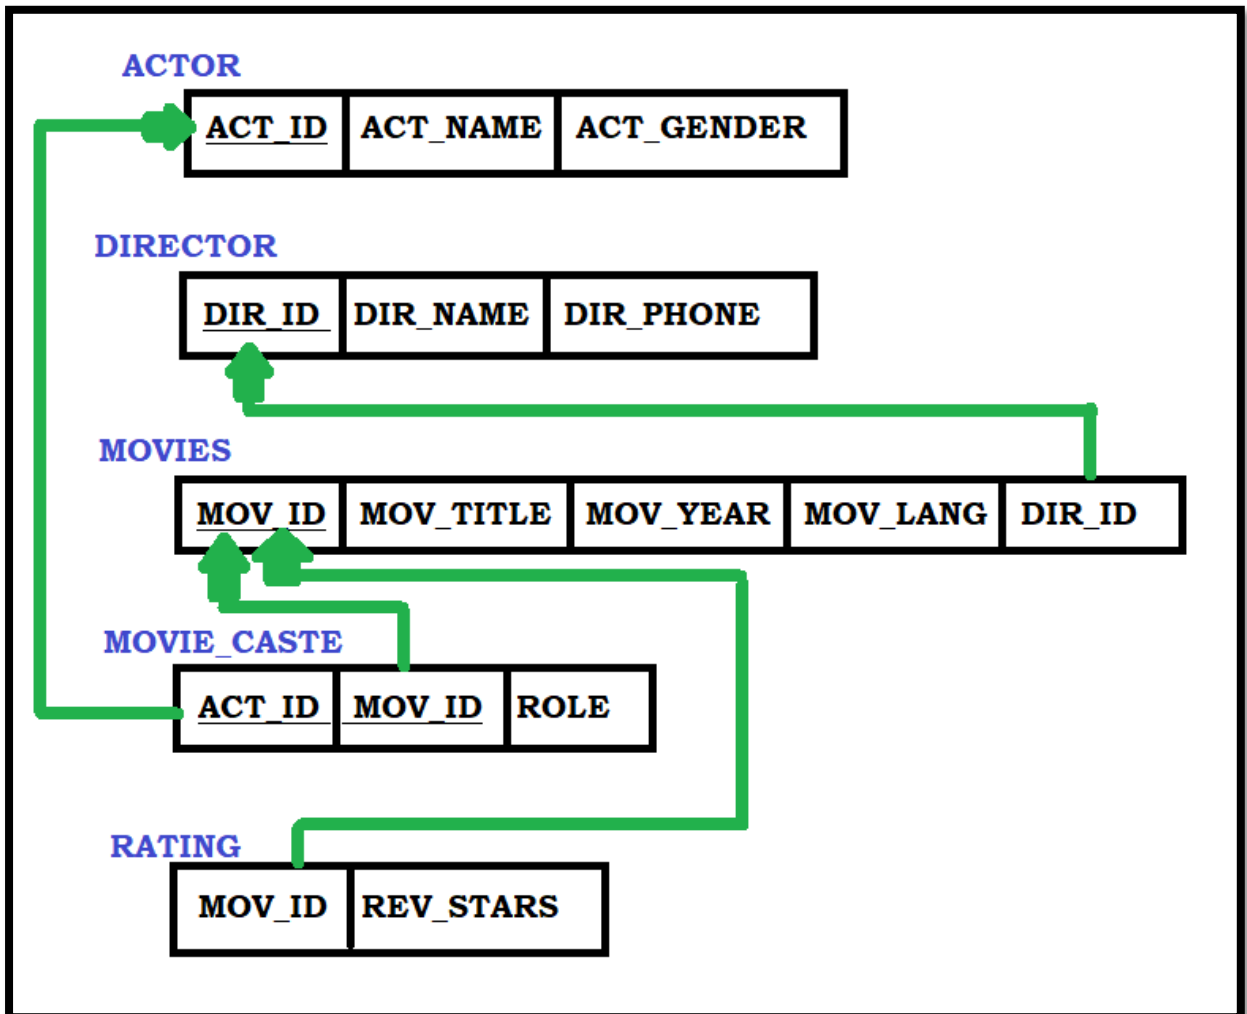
ACTOR

| ACT_ID | ACT_NAME | ACT_GENDER |
|---|---|---|

DIRECTOR

| DIR_ID | DIR_NAME | DIR_PHONE |
|---|---|---|

MOVIES

| MOV_ID | MOV_TITLE | MOV_YEAR | MOV_LANG | DIR_ID |
|---|---|---|---|---|

MOVIE_CASTE

| ACT_ID | MOV_ID | ROLE |
|---|---|---|

RATING

| MOV_ID | REV_STARS |
|---|---|